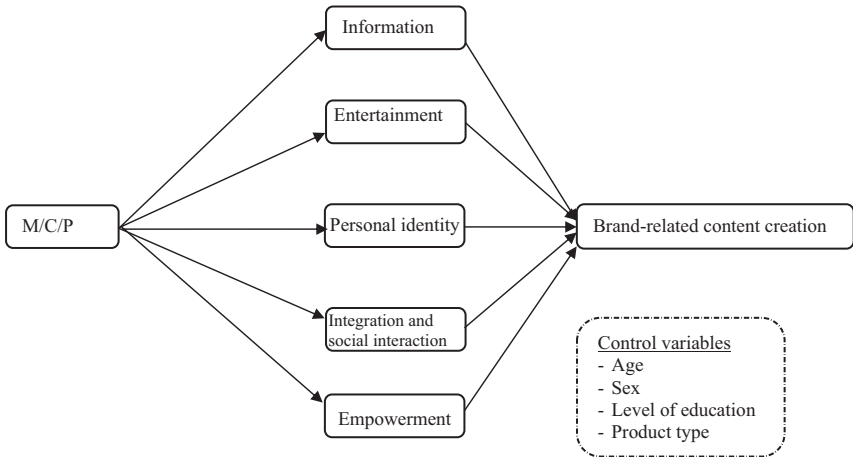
M/C/P

Information

Entertainment

Personal identity

Integration and social interaction

Empowerment

Brand-related content creation

Control variables
- Age
- Sex
- Level of education
- Product type